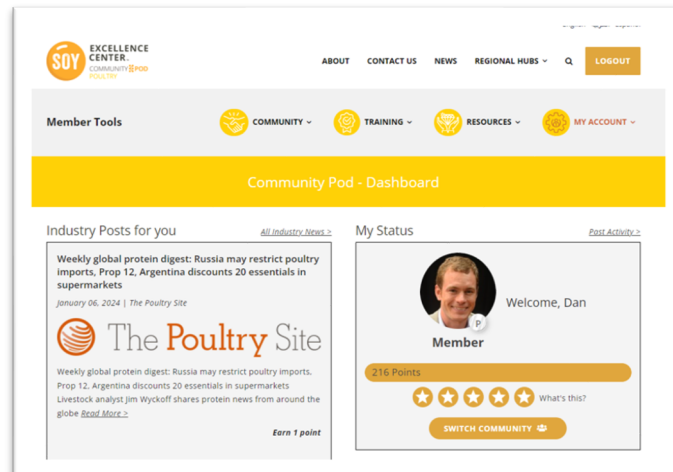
English Русский Español

SOY EXCELLENCE CENTER. COMMUNITY POD POULTRY

ABOUT CONTACT US NEWS REGIONAL HUBS LOGOUT

Member Tools

COMMUNITY TRAINING RESOURCES MY ACCOUNT

Community Pod - Dashboard

Industry Posts for you

All Industry News >

Weekly global protein digest: Russia may restrict poultry imports, Prop 12, Argentina discounts 20 essentials in supermarkets

January 06, 2024 | The Poultry Site

The Poultry Site

Weekly global protein digest: Russia may restrict poultry imports, Prop 12, Argentina discounts 20 essentials in supermarkets Livestock analyst Jim Wyckoff shares protein news from around the globe Read More >

Earn 1 point

My Status

Post Activity >

Welcome, Dan

P

Member

216 Points

What's this?

SWITCH COMMUNITY